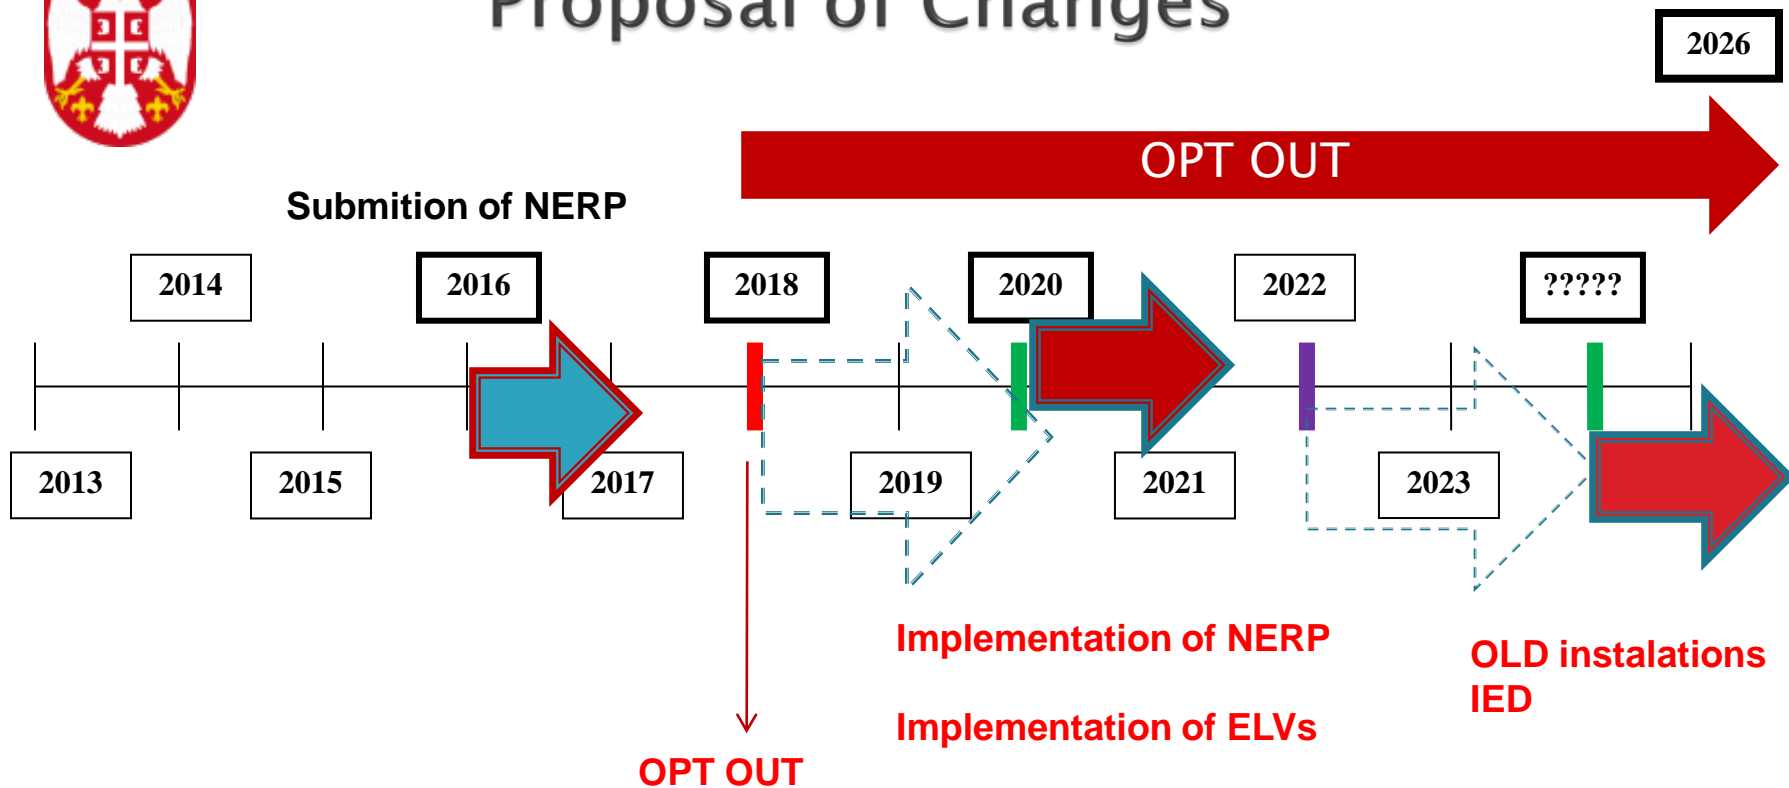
Proposal of Changes

2026

OPT OUT

Submition of NERP

2014

2016

2018

2020

2022

?????

2013

2015

2017

2019

2021

2023

Implementation of NERP

Implementation of ELVs

OLD instalations IED

OPT OUT